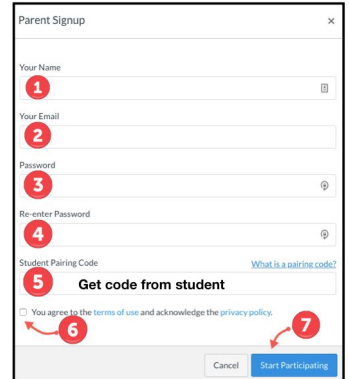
Parent Signup ×

Your Name
1

Your Email
2

Password
3

Re-enter Password
4

Student Pairing Code What is a pairing code?
5 Get code from student

You agree to the terms of use and acknowledge the privacy policy.
6
7

Cancel Start Participating